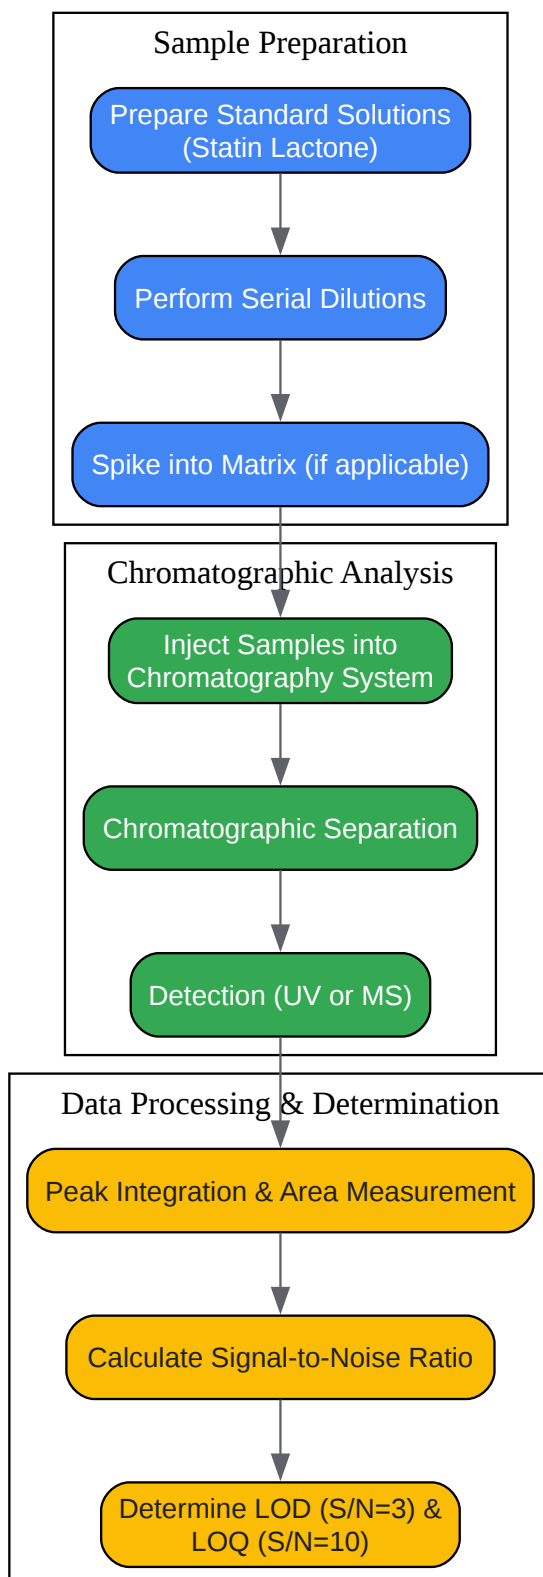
Sample Preparation

Prepare Standard Solutions (Statin Lactone)

Perform Serial Dilutions

Spike into Matrix (if applicable)

Chromatographic Analysis

Inject Samples into Chromatography System

Chromatographic Separation

Detection (UV or MS)

Data Processing & Determination

Peak Integration & Area Measurement

Calculate Signal-to-Noise Ratio

Determine LOD (S/N=3) & LOQ (S/N=10)